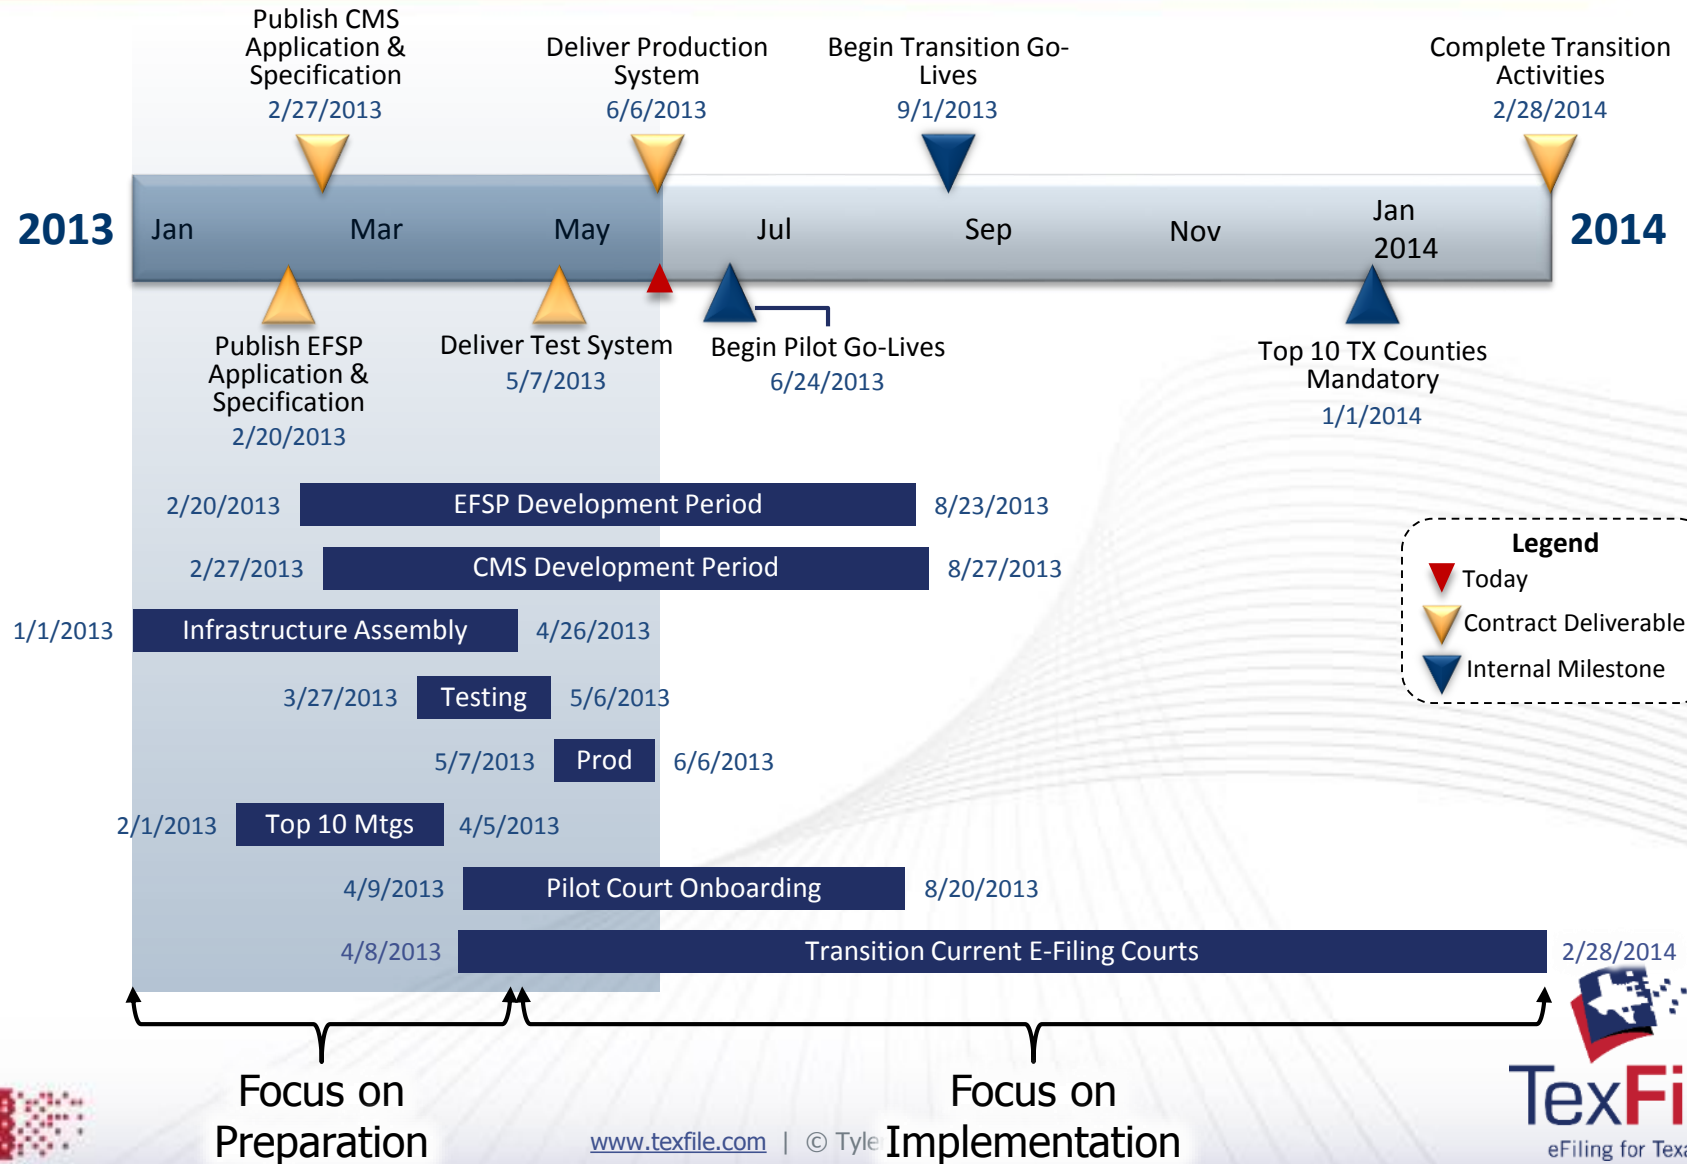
Publish CMS Application & Specification
2/27/2013

Deliver Production System
6/6/2013

Begin Transition Go-Lives
9/1/2013

Complete Transition Activities
2/28/2014

2013 Jan Mar May Jul Sep Nov Jan 2014 2014

Publish EFSP Application & Specification
2/20/2013

Deliver Test System
5/7/2013

Begin Pilot Go-Lives
6/24/2013

Top 10 TX Counties Mandatory
1/1/2014

2/20/2013 EFSP Development Period 8/23/2013
2/27/2013 CMS Development Period 8/27/2013
1/1/2013 Infrastructure Assembly 4/26/2013
3/27/2013 Testing 5/6/2013
5/7/2013 Prod 6/6/2013
2/1/2013 Top 10 Mtgs 4/5/2013
4/9/2013 Pilot Court Onboarding 8/20/2013
4/8/2013 Transition Current E-Filing Courts 2/28/2014

Legend
Today
Contract Deliverable
Internal Milestone

Focus on Preparation

Focus on Implementation

www.texfile.com | © Tyle

TexFi
eFiling for Texa